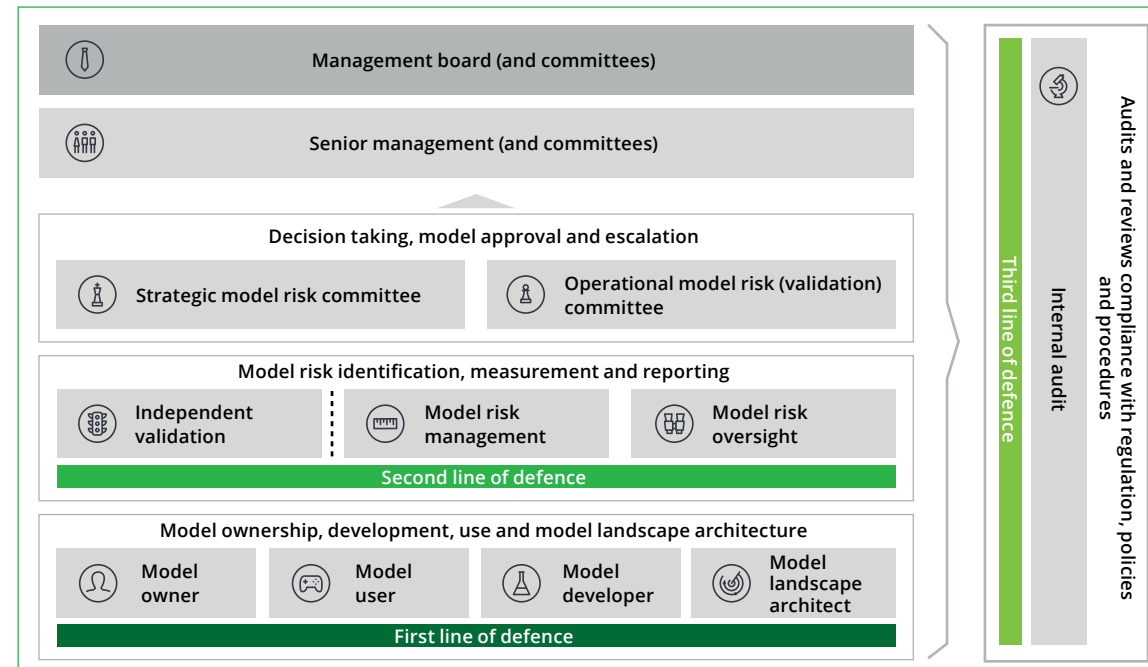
Management board (and committees)

Senior management (and committees)

Decision taking, model approval and escalation

Strategic model risk committee

Operational model risk (validation) committee

Model risk identification, measurement and reporting

Independent validation

Model risk management

Model risk oversight

Second line of defence

Model ownership, development, use and model landscape architecture

Model owner

Model user

Model developer

Model landscape architect

First line of defence

Third line of defence

Internal audit

Audits and reviews compliance with regulation, policies and procedures